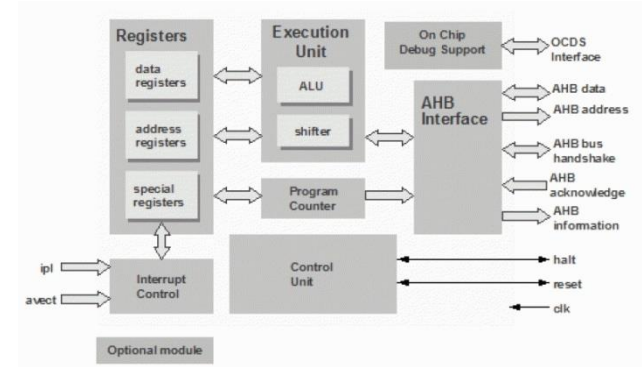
Registers

data registers

address registers

special registers

Execution Unit

ALU

shifter

Program Counter

On Chip Debug Support

OCDS Interface

AHB Interface

AHB data

AHB address

AHB bus handshake

AHB acknowledge

AHB information

ipl

avect

Interrupt Control

Control Unit

halt

reset

clk

Optional module